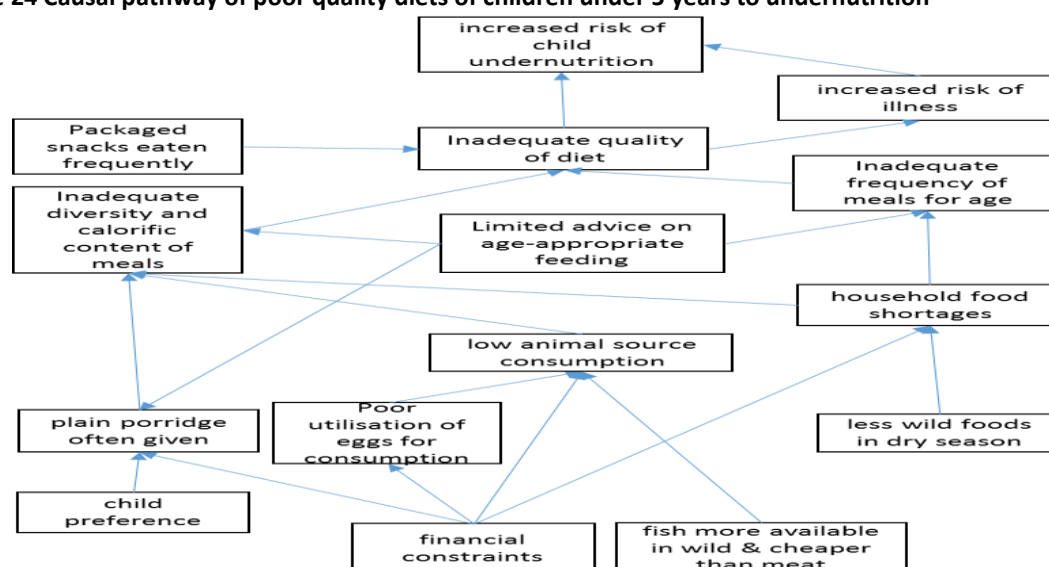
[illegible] 24 Causal pathway of poor quality diets of children under 5 years to undernutrition

increased risk of child undernutrition

increased risk of illness

Packaged snacks eaten frequently

Inadequate quality of diet

Inadequate frequency of meals for age

Inadequate diversity and calorific content of meals

Limited advice on age-appropriate feeding

household food shortages

low animal source consumption

plain porridge often given

Poor utilisation of eggs for consumption

less wild foods in dry season

child preference

financial constraints

fish more available in wild & cheaper than meat